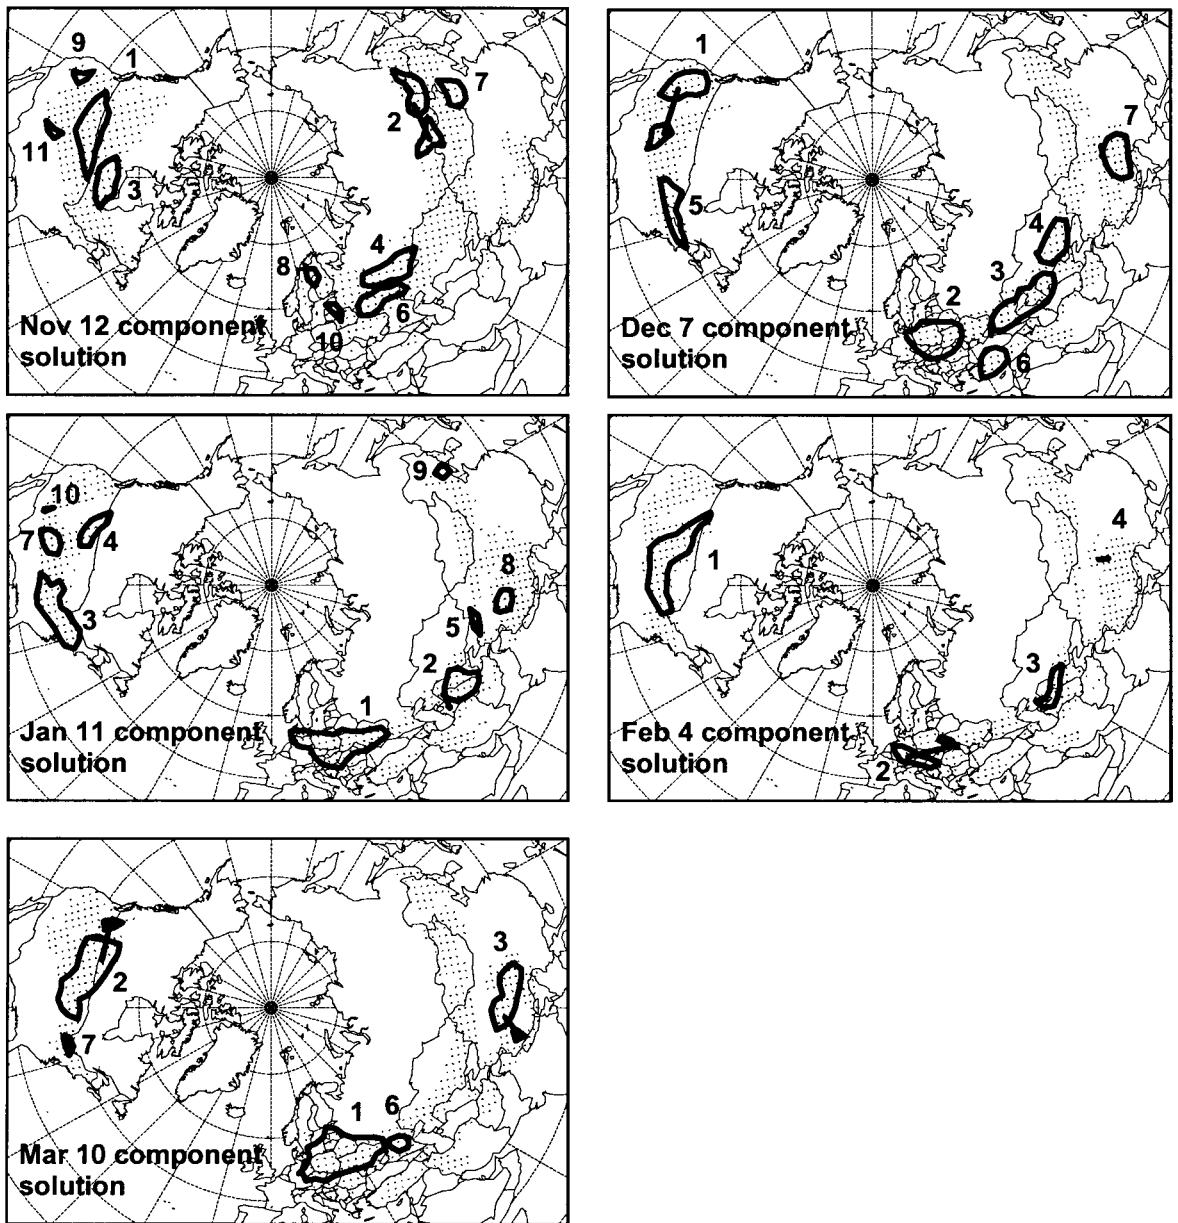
9
1
11
3
2
7
4
8
6
10
Nov 12 component solution

1
7
5
4
3
2
6
Dec 7 component solution

10
7
4
3
9
8
5
2
1
Jan 11 component solution

1
4
3
2
Feb 4 component solution

2
7
3
1
6
Mar 10 component solution